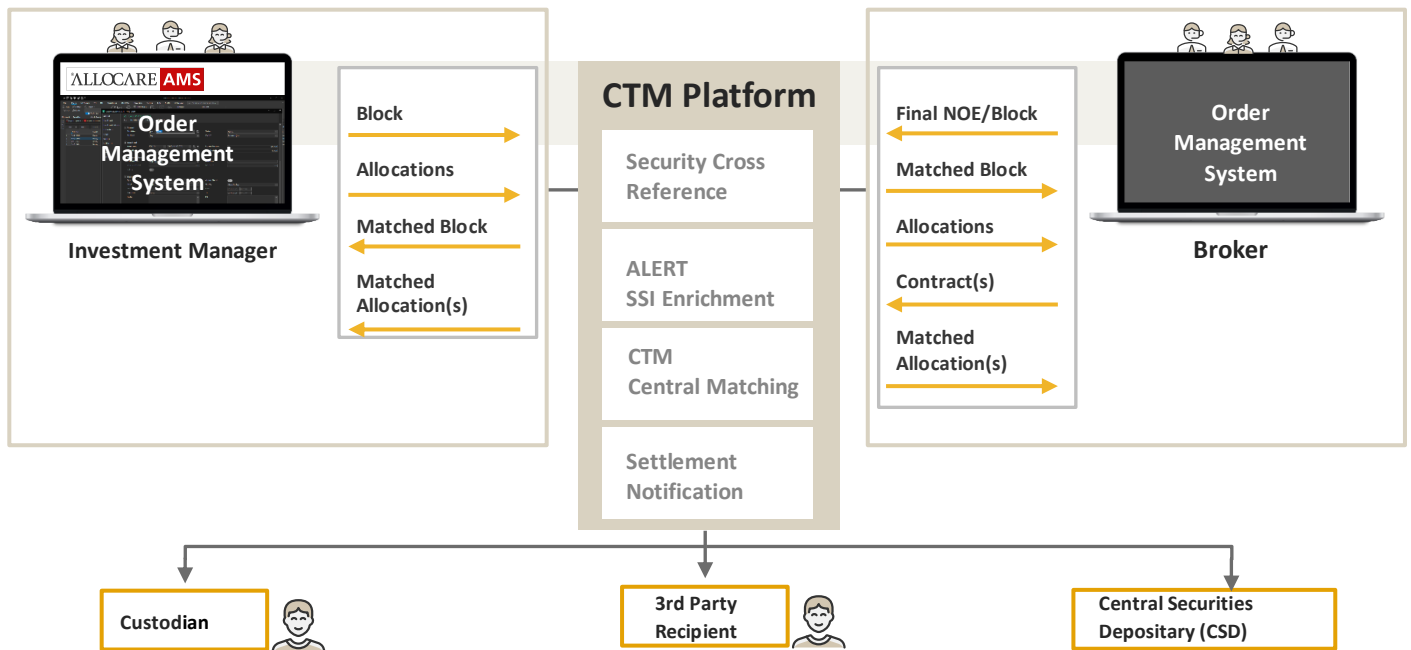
ALLOCARE AMS

Order Management System

Investment Manager

Block

Allocations

Matched Block

Matched Allocation(s)

CTM Platform

Security Cross Reference

ALERT SSI Enrichment

CTM Central Matching

Settlement Notification

Final NOE/Block

Matched Block

Allocations

Contract(s)

Matched Allocation(s)

Order Management System

Broker

Custodian

3rd Party Recipient

Central Securities Depositary (CSD)